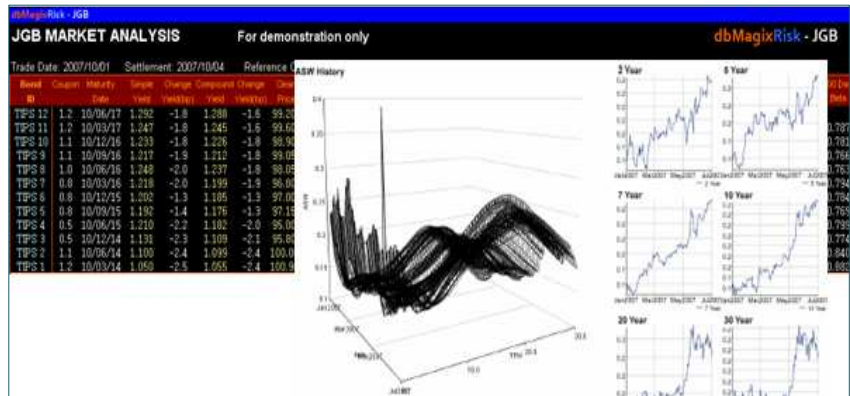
dbMagixRisk - JGB

JGB MARKET ANALYSIS For demonstration only dbMagixRisk - JGB

Trade Date: 2007/10/01 Settlement: 2007/10/04 Reference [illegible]

| Bond ID | Coupon | Maturity Date | Simple Yield | Change Yield(bp) | Compound Yield | Change Yield(bp) | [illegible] Price |
|---|---|---|---|---|---|---|---|
| TIPS 12 | 1.2 | 10/06/17 | 1.292 | -1.8 | 1.288 | -1.6 | 99.20 |
| TIPS 11 | 1.2 | 10/03/17 | 1.247 | -1.8 | 1.245 | -1.6 | 99.60 |
| TIPS 10 | 1.1 | 10/12/16 | 1.233 | -1.8 | 1.226 | -1.8 | 98.90 |
| TIPS 9 | 1.1 | 10/09/16 | 1.217 | -1.9 | 1.212 | -1.8 | 99.09 |
| TIPS 8 | 1.0 | 10/06/16 | 1.248 | -2.0 | 1.237 | -1.8 | 98.09 |
| TIPS 7 | 0.8 | 10/03/16 | 1.218 | -2.0 | 1.199 | -1.9 | 96.00 |
| TIPS 6 | 0.8 | 10/12/15 | 1.202 | -1.3 | 1.185 | -1.3 | 97.00 |
| TIPS 5 | 0.8 | 10/09/15 | 1.192 | -1.4 | 1.176 | -1.3 | 97.15 |
| TIPS 4 | 0.5 | 10/06/15 | 1.210 | -2.2 | 1.182 | -2.0 | 95.00 |
| TIPS 3 | 0.5 | 10/12/14 | 1.131 | -2.3 | 1.109 | -2.1 | 95.80 |
| TIPS 2 | 1.1 | 10/06/14 | 1.100 | -2.4 | 1.099 | -2.4 | 100.0 |
| TIPS 1 | 1.2 | 10/03/14 | 1.050 | -2.5 | 1.055 | -2.4 | 100.9 |

ASW History

2 Year
5 Year
7 Year
10 Year
20 Year
30 Year